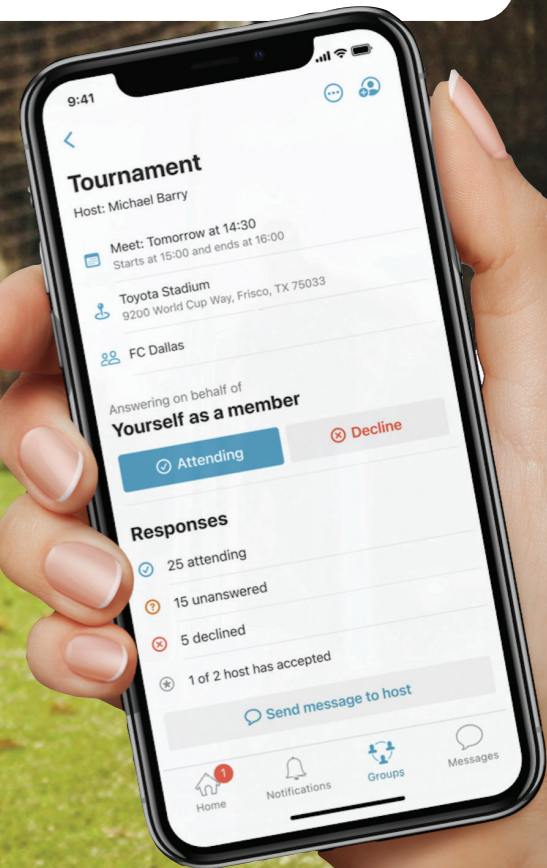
9:41

Tournament
Host: Michael Barry

Meet: Tomorrow at 14:30
Starts at 15:00 and ends at 16:00

Toyota Stadium
9200 World Cup Way, Frisco, TX 75033

FC Dallas

Answering on behalf of
Yourself as a member

Attending
Decline

Responses
25 attending
15 unanswered
5 declined
1 of 2 host has accepted

Send message to host

1
Home
Notifications
Groups
Messages